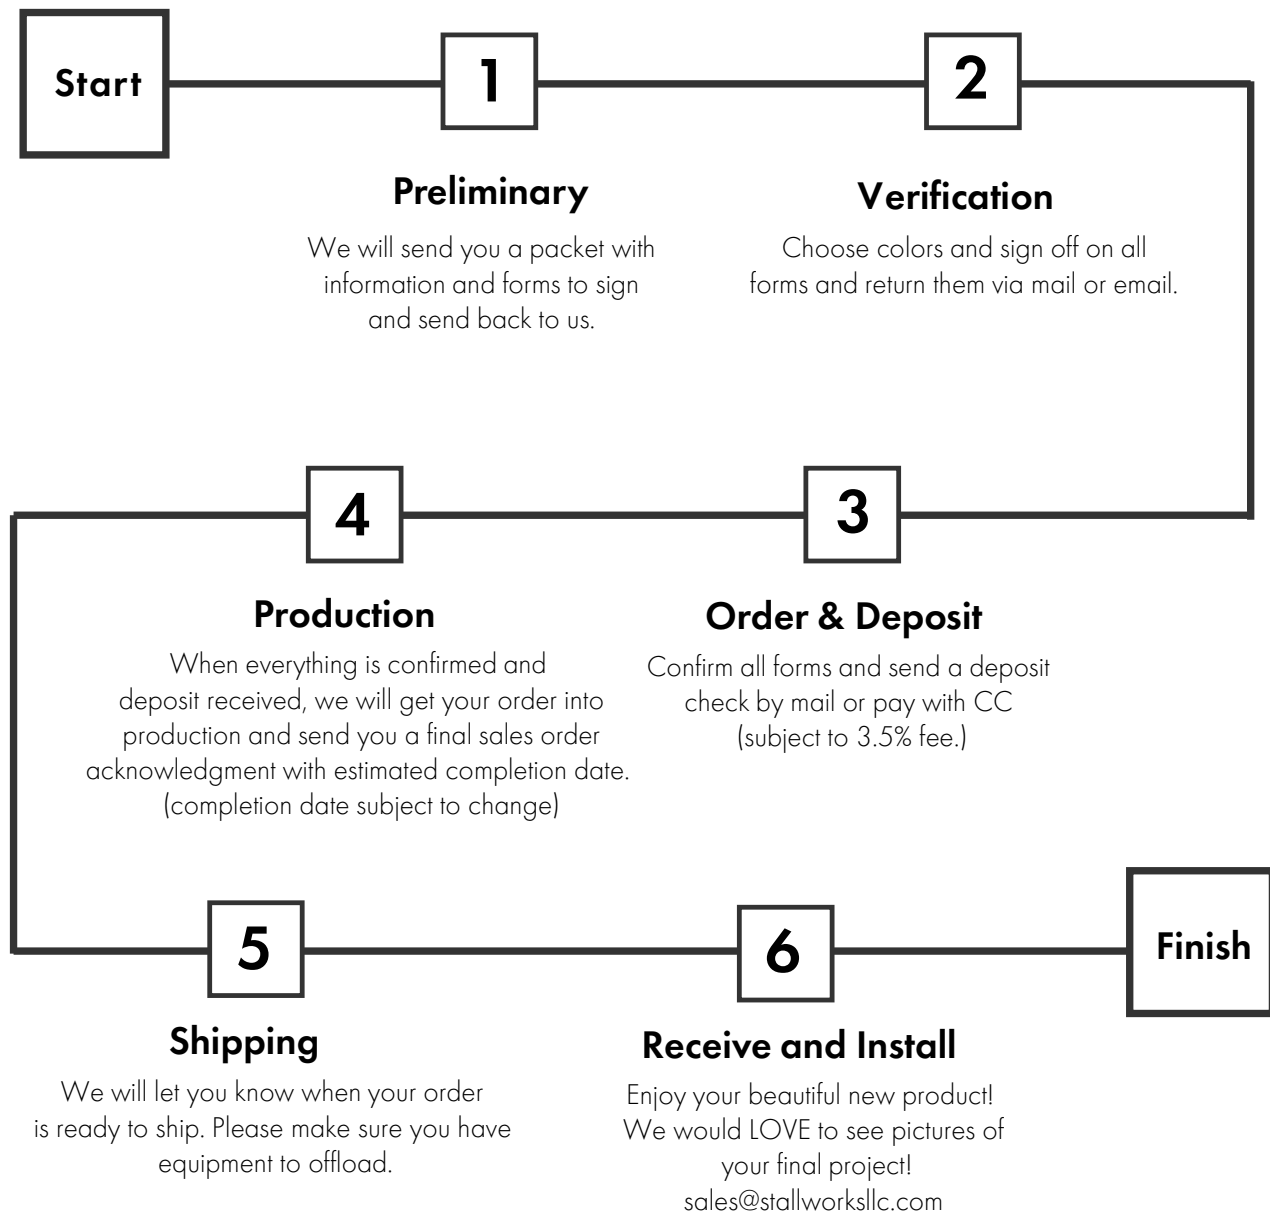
Start

1

2

Preliminary

We will send you a packet with information and forms to sign and send back to us.

Verification

Choose colors and sign off on all forms and return them via mail or email.

4

3

Production

When everything is confirmed and deposit received, we will get your order into production and send you a final sales order acknowledgment with estimated completion date. (completion date subject to change)

Order & Deposit

Confirm all forms and send a deposit check by mail or pay with CC (subject to 3.5% fee.)

5

6

Finish

Shipping

We will let you know when your order is ready to ship. Please make sure you have equipment to offload.

Receive and Install

Enjoy your beautiful new product! We would LOVE to see pictures of your final project! sales@stallworksllc.com